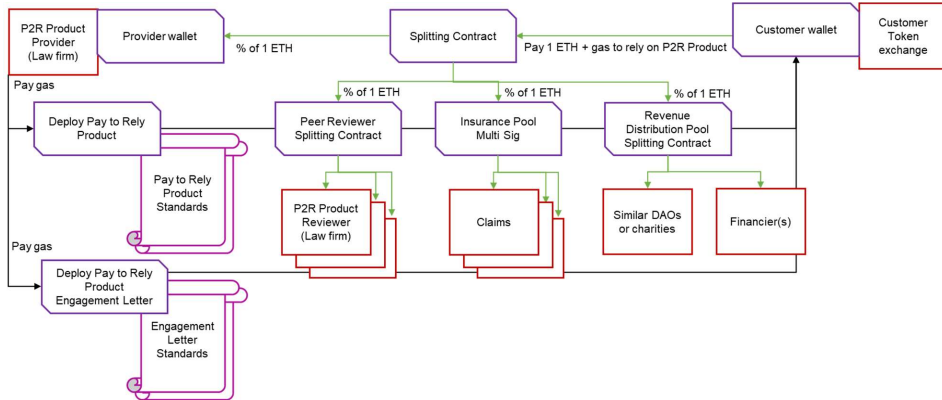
P2R Product Provider (Law firm)

Provider wallet

% of 1 ETH

Splitting Contract

Pay 1 ETH + gas to rely on P2R Product

Customer wallet

Customer Token exchange

Pay gas

% of 1 ETH

% of 1 ETH

% of 1 ETH

Deploy Pay to Rely Product

Peer Reviewer Splitting Contract

Insurance Pool Multi Sig

Revenue Distribution Pool Splitting Contract

Pay to Rely Product Standards

P2R Product Reviewer (Law firm)

Claims

Similar DAOs or charities

Financier(s)

Pay gas

Deploy Pay to Rely Product Engagement Letter

Engagement Letter Standards